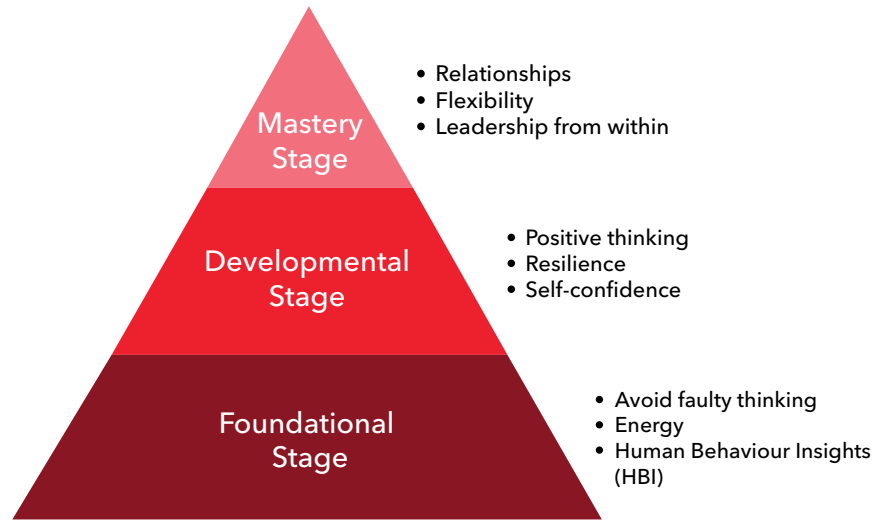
Mastery Stage

• Relationships
• Flexibility
• Leadership from within

Developmental Stage

• Positive thinking
• Resilience
• Self-confidence

Foundational Stage

• Avoid faulty thinking
• Energy
• Human Behaviour Insights (HBI)